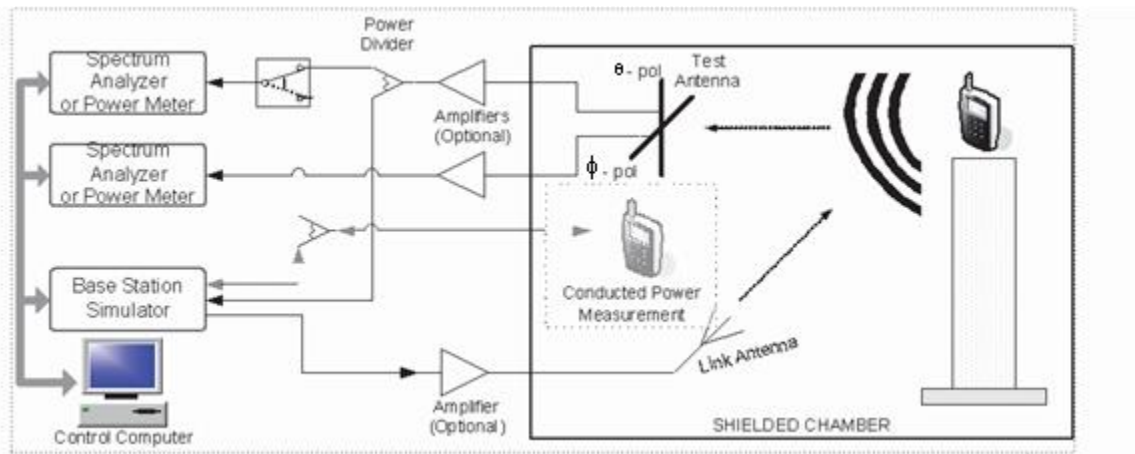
Spectrum Analyzer or Power Meter

Power Divider

Amplifiers (Optional)

$\theta$ - pol

Test Antenna

Spectrum Analyzer or Power Meter

$\phi$ - pol

Base Station Simulator

Conducted Power Measurement

Link Antenna

Control Computer

Amplifier (Optional)

SHIELDED CHAMBER